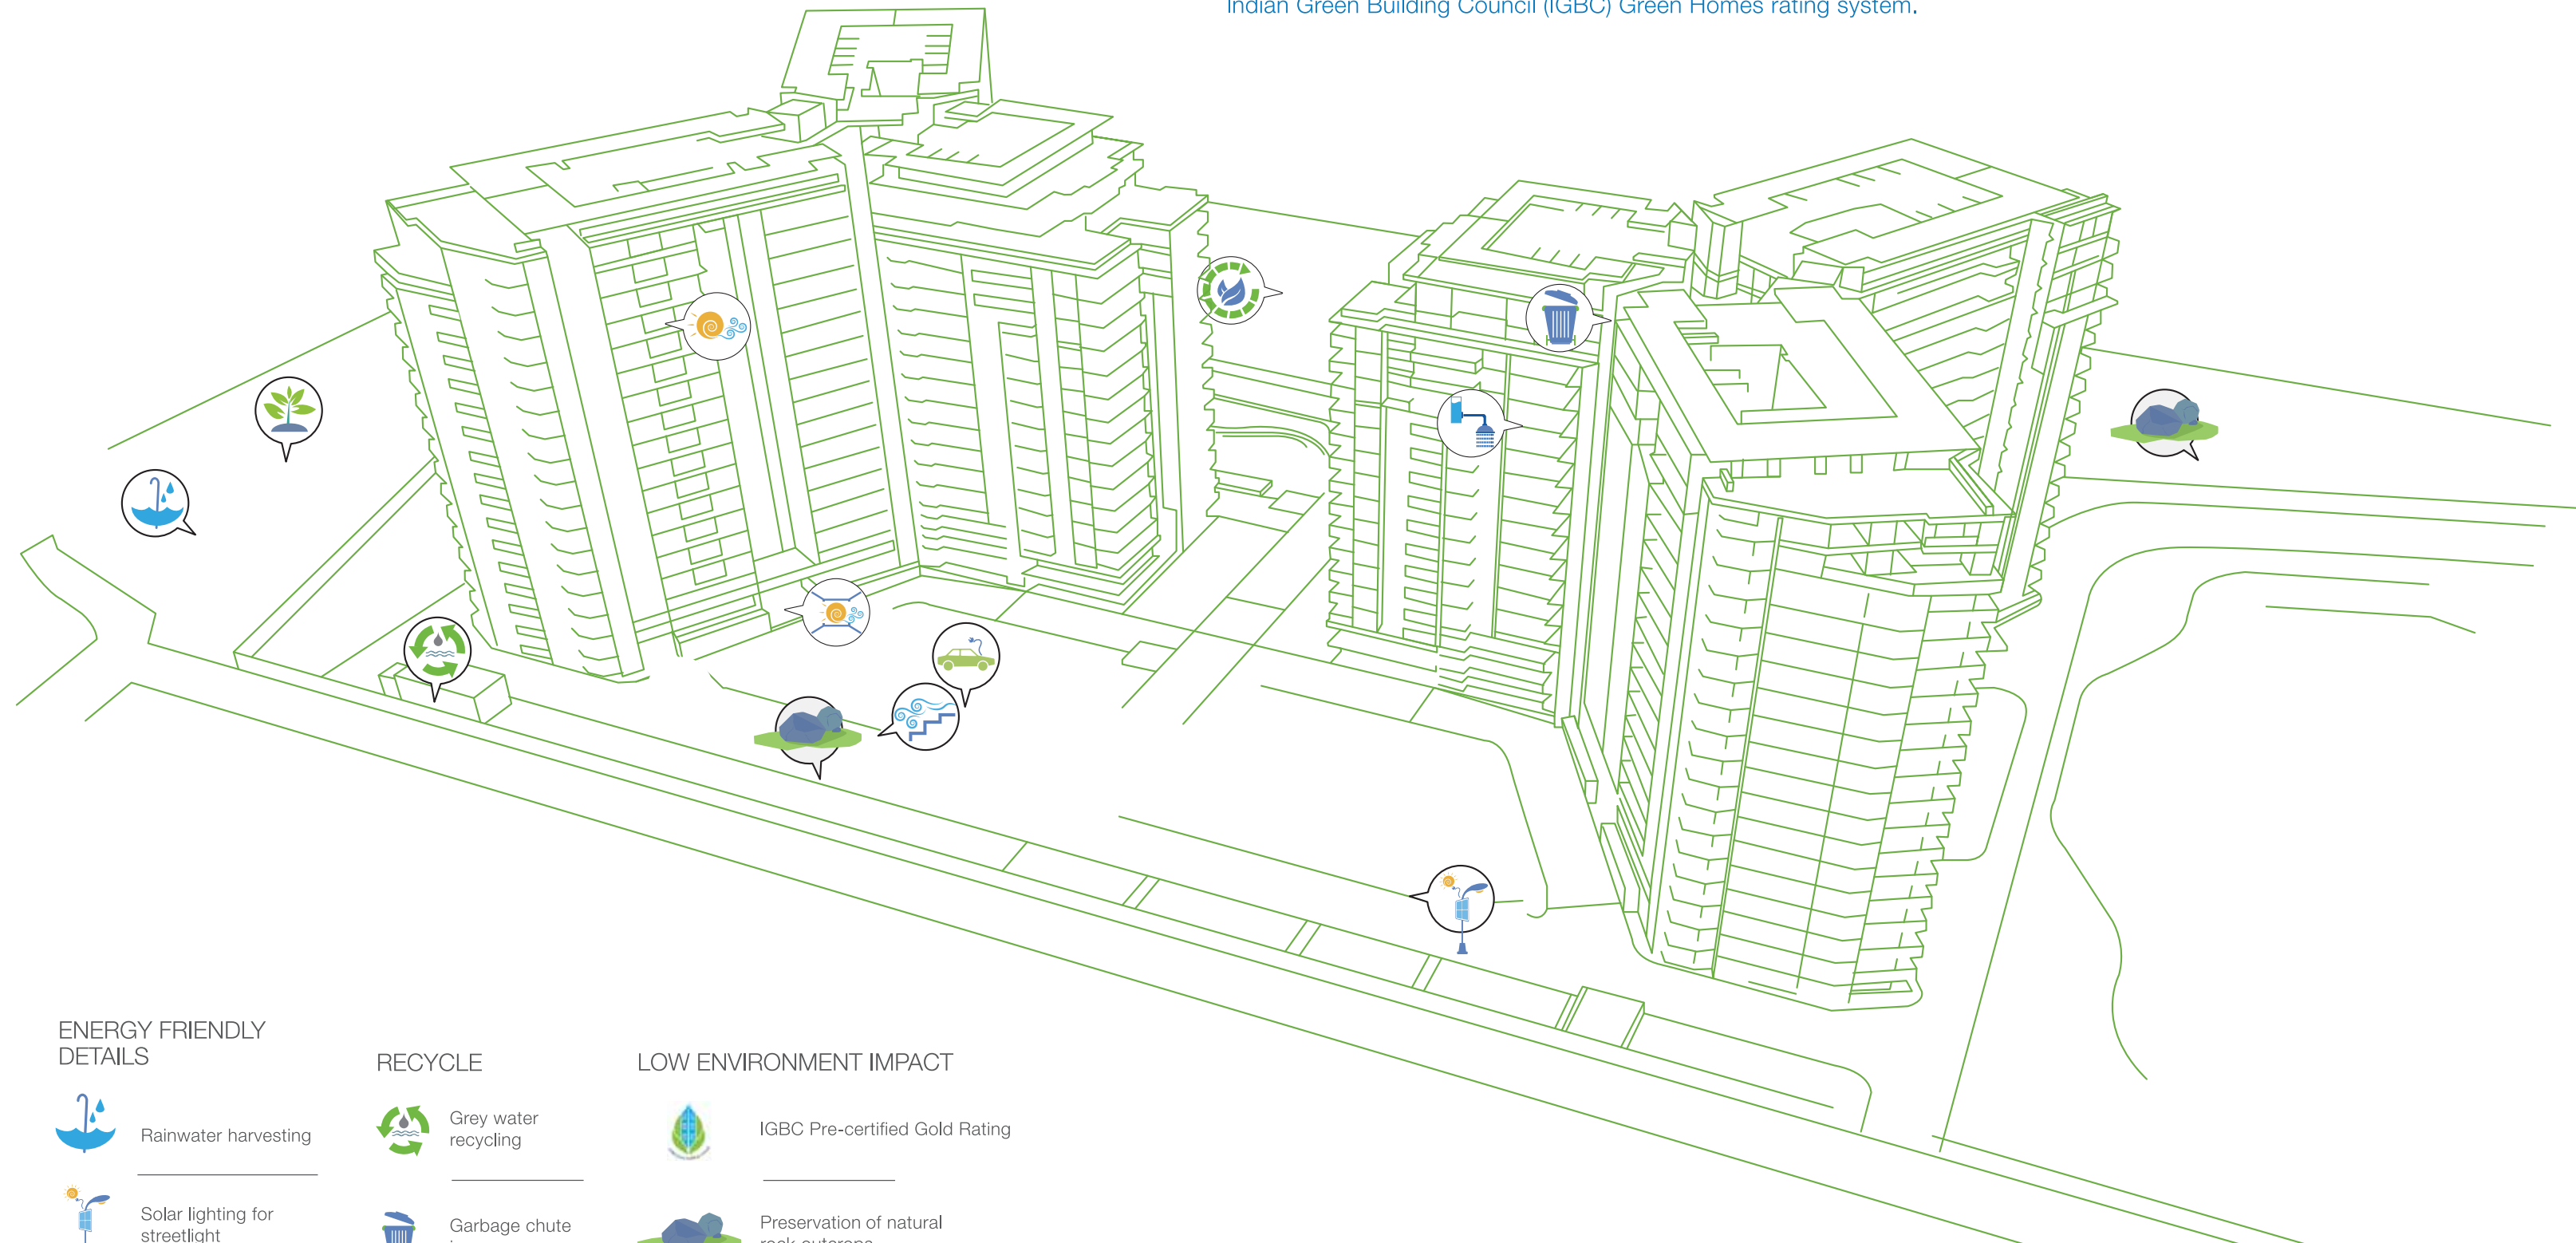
Indian Green Building Council (IGBC) Green Homes rating system.

ENERGY FRIENDLY DETAILS

Rainwater harvesting

Solar lighting for streetlight

RECYCLE

Grey water recycling

Garbage chute

LOW ENVIRONMENT IMPACT

IGBC Pre-certified Gold Rating

Preservation of natural rock outcrops